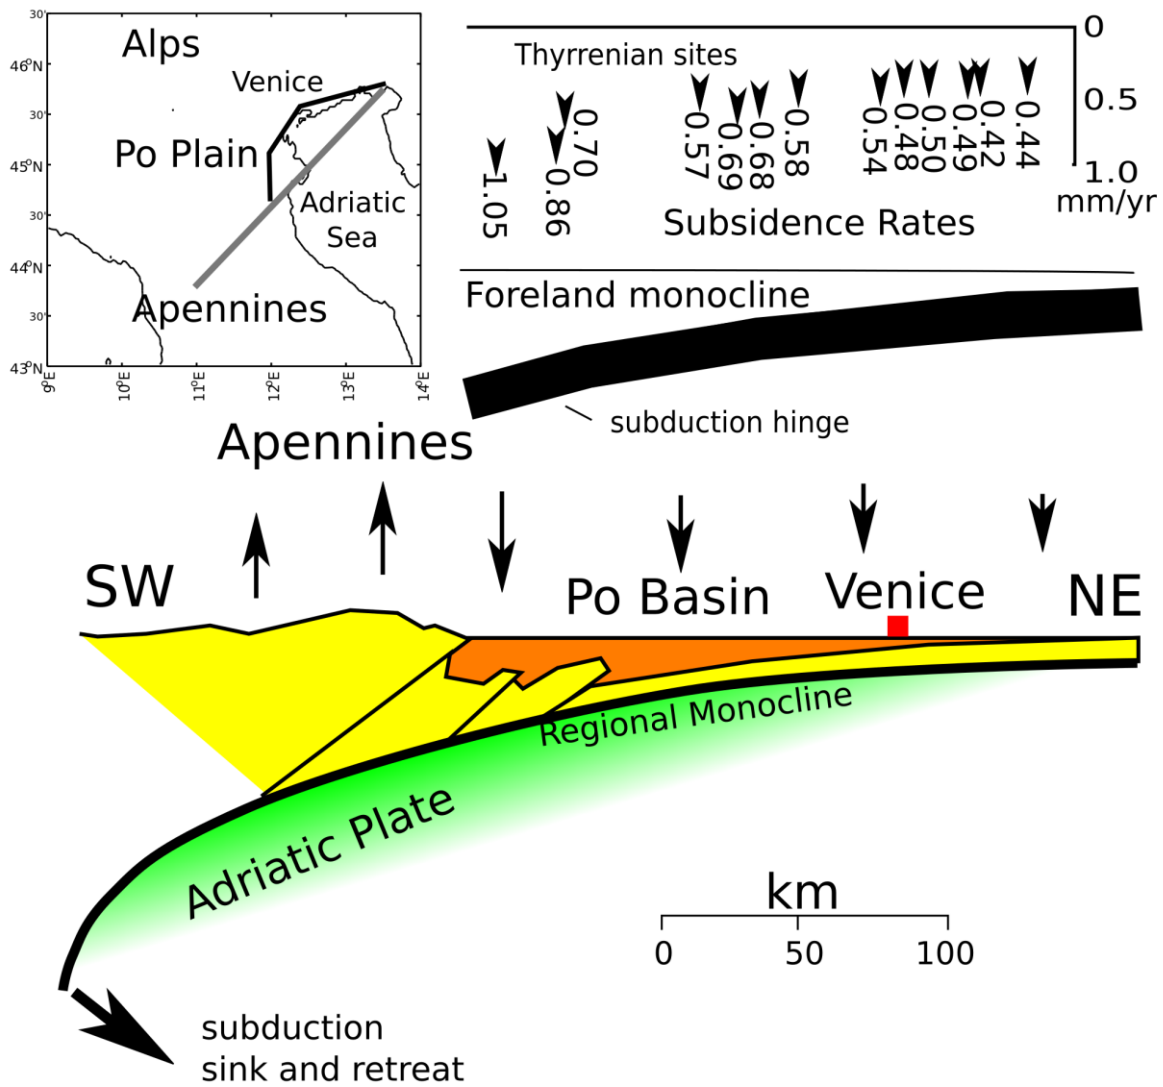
30'
46°N
30'
45°N
30'
44°N
30'
43°N
9°E
10°E
11°E
12°E
13°E
14°E

Alps
Venice
Po Plain
Adriatic Sea
Apennines

Thyrrenian sites
1.05
0.86
0.70
0.57
0.69
0.68
0.58
0.54
0.48
0.50
0.49
0.42
0.44
0
0.5
1.0
mm/yr
Subsidence Rates

Foreland monocline
subduction hinge

Apennines
SW
Po Basin
Venice
NE
Regional Monocline
Adriatic Plate
km
0 50 100
subduction
sink and retreat